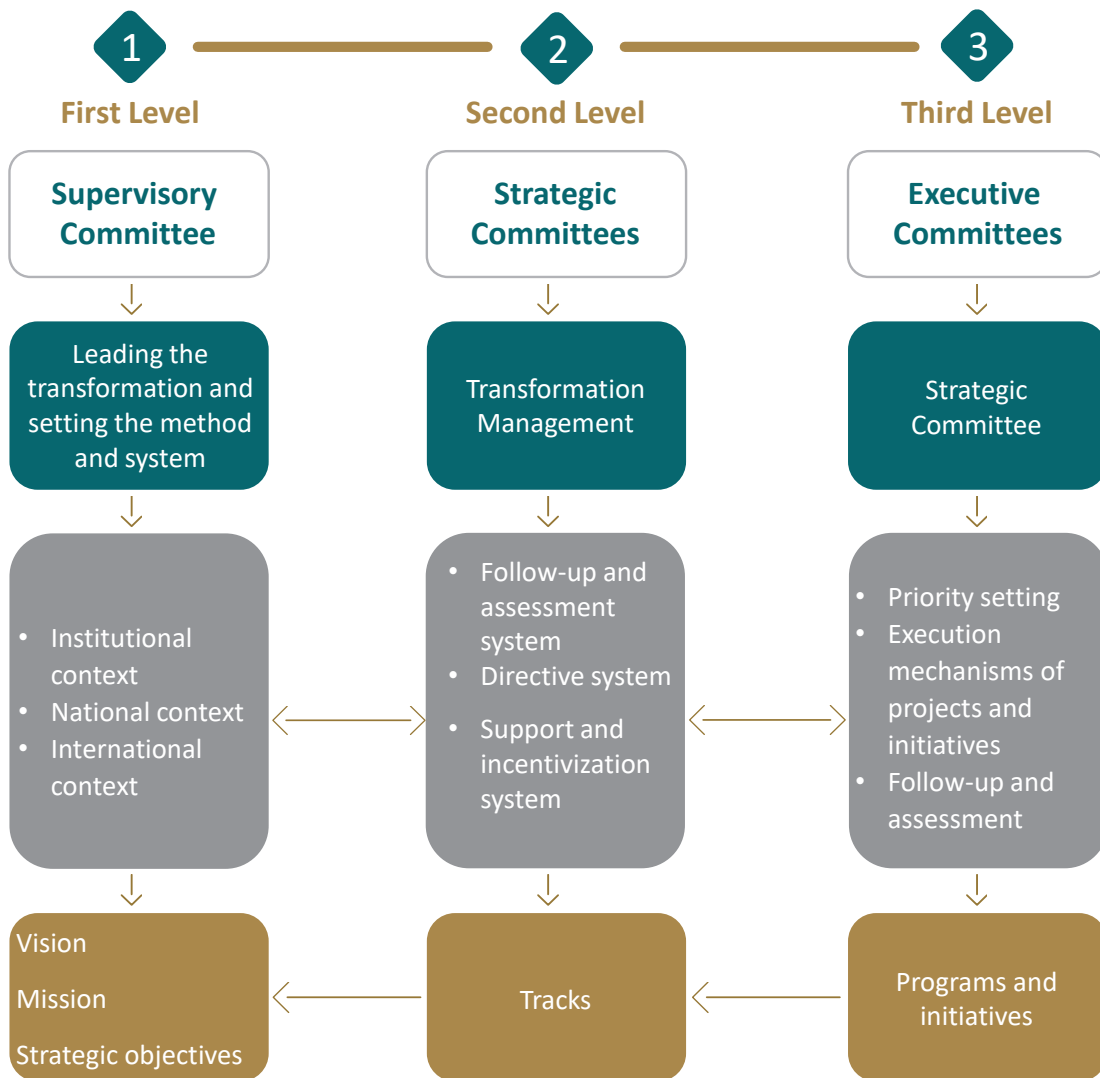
1

First Level

Supervisory Committee

Leading the transformation and setting the method and system

- Institutional context
- National context
- International context

Vision

Mission

Strategic objectives

2

Second Level

Strategic Committees

Transformation Management

- Follow-up and assessment system
- Directive system
- Support and incentivization system

Tracks

3

Third Level

Executive Committees

Strategic Committee

- Priority setting
- Execution mechanisms of projects and initiatives
- Follow-up and assessment

Programs and initiatives